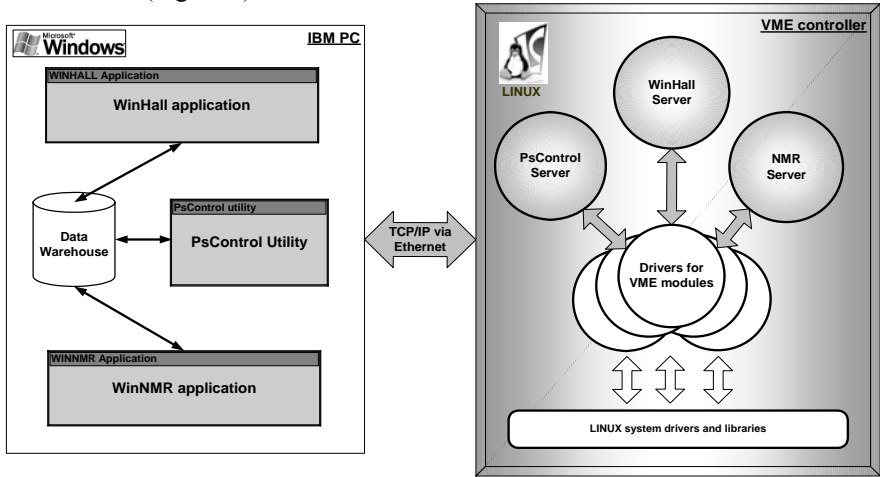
(Fig. 3).

Microsoft Windows

IBM PC

WINHALL Application

WinHall application

Data Warehouse

PsControl utility

PsControl Utility

WINNMR Application

WinNMR application

TCP/IP via Ethernet

VME controller

LINUX

WinHall Server

PsControl Server

NMR Server

Drivers for VME modules

LINUX system drivers and libraries